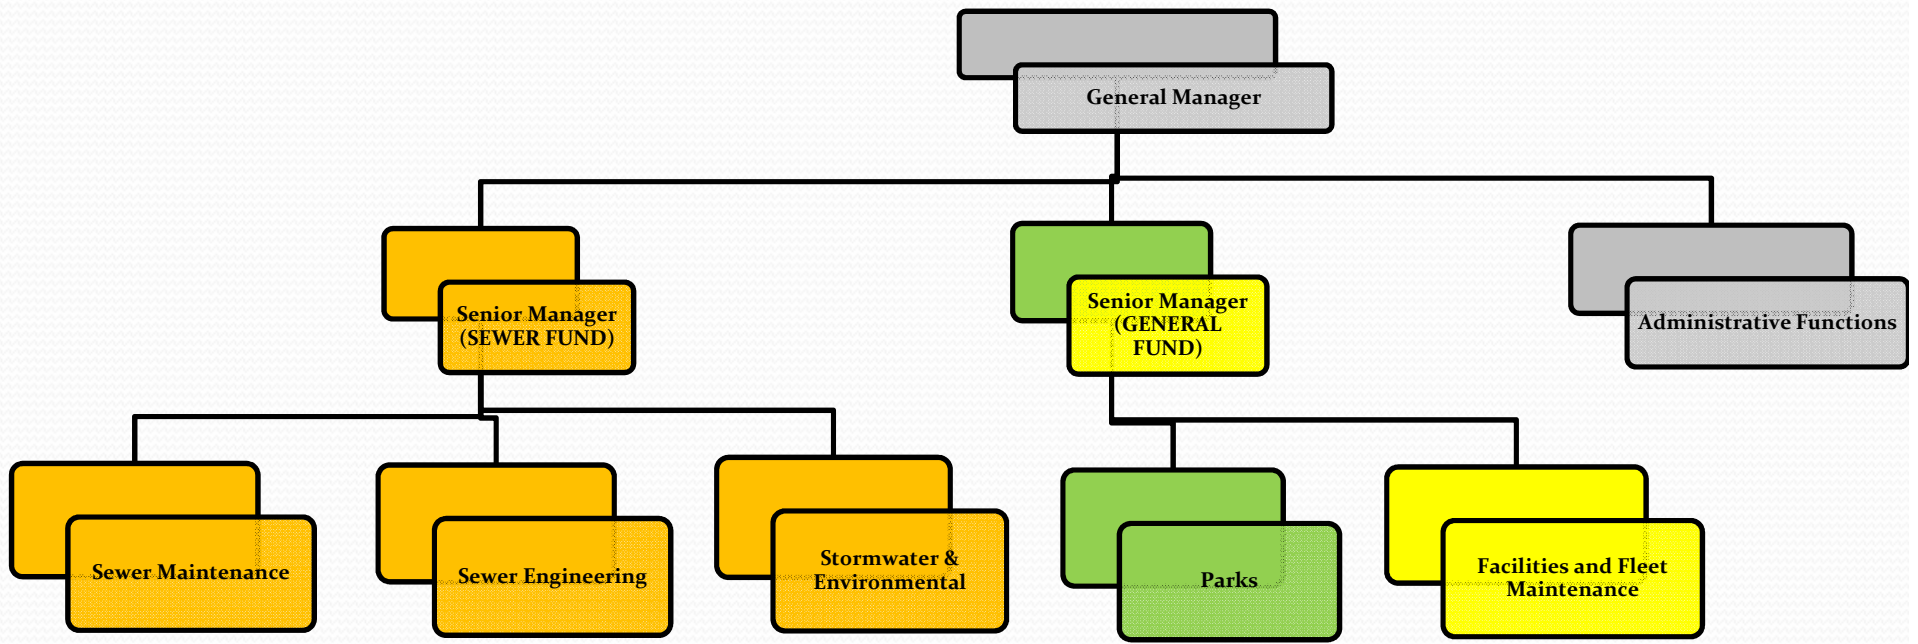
General Manager

Senior Manager (SEWER FUND)

Senior Manager (GENERAL FUND)

Administrative Functions

Sewer Maintenance

Sewer Engineering

Stormwater & Environmental

Parks

Facilities and Fleet Maintenance